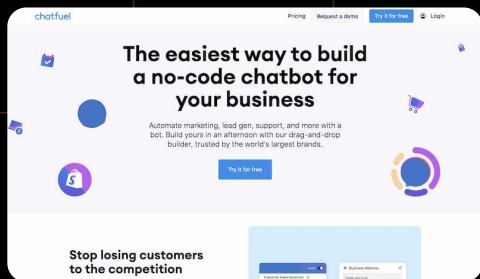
chatfuel

Pricing Request a demo Try it for free Login

The easiest way to build a no-code chatbot for your business

Automate marketing, lead gen, support, and more with a bot. Build yours in an afternoon with our drag-and-drop builder, trusted by the world's largest brands.

Try it for free

Stop losing customers to the competition

Business Address

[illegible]